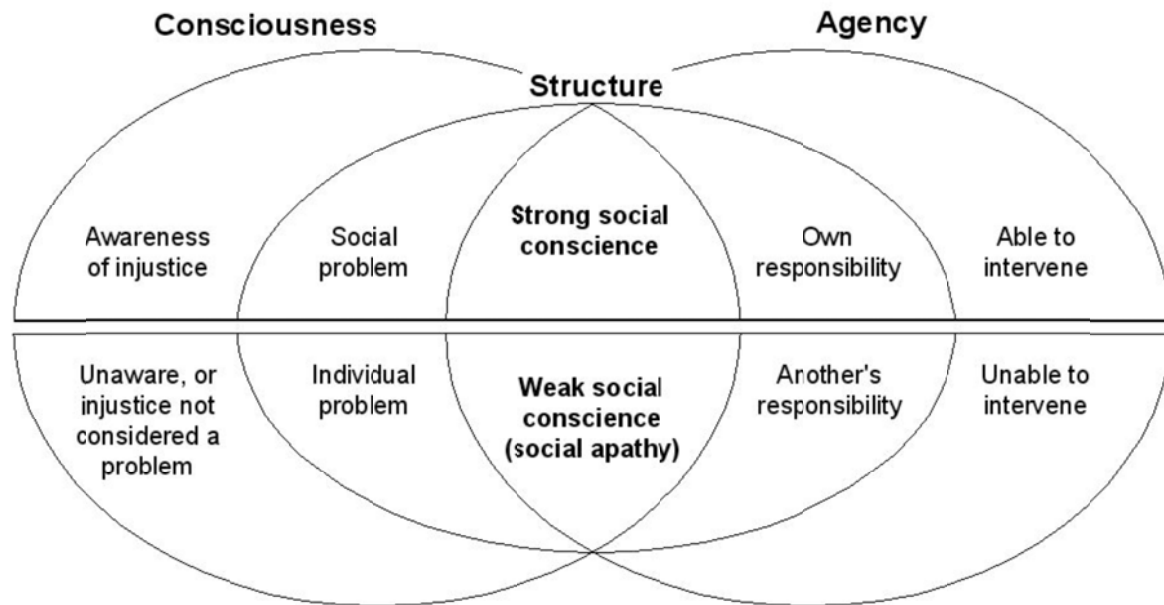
Consciousness

Agency

Structure

Awareness of injustice

Social problem

Strong social conscience

Own responsibility

Able to intervene

Unaware, or injustice not considered a problem

Individual problem

Weak social conscience (social apathy)

Another's responsibility

Unable to intervene